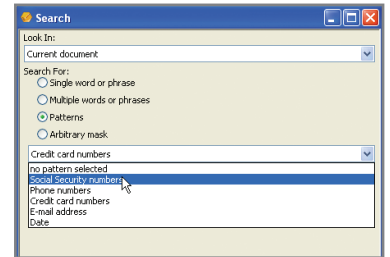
Search

Look In:

Current document

Search For:

Single word or phrase

Multiple words or phrases

Patterns

Arbitrary mask

Credit card numbers

no pattern selected
Social Security numbers
Phone numbers
Credit card numbers
E-mail address
Date